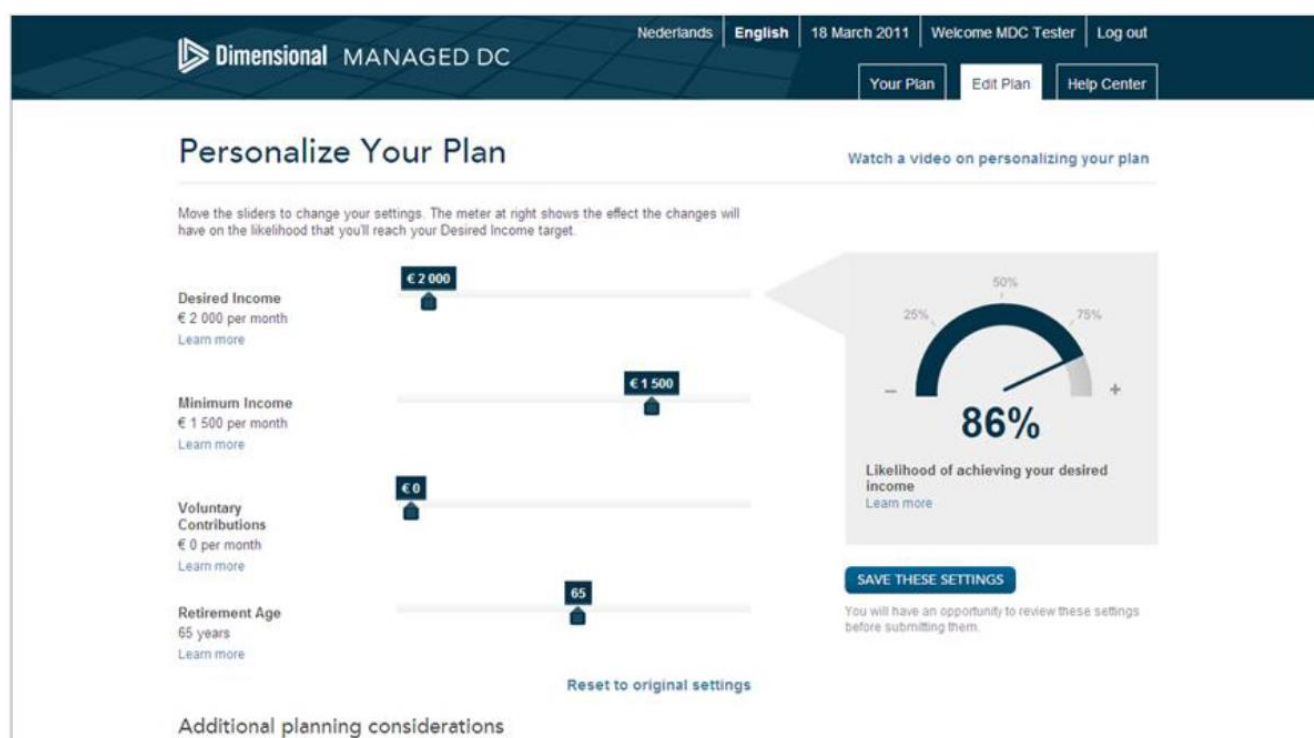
Dimensional MANAGED DC

Nederlands | English | 18 March 2011 | Welcome MDC Tester | Log out

Your Plan | Edit Plan | Help Center

Personalize Your Plan

Watch a video on personalizing your plan

Move the sliders to change your settings. The meter at right shows the effect the changes will have on the likelihood that you'll reach your Desired Income target.

€ 2 000

Desired Income
€ 2 000 per month
Learn more

€ 1 500

Minimum Income
€ 1 500 per month
Learn more

€ 0

Voluntary Contributions
€ 0 per month
Learn more

65

Retirement Age
65 years
Learn more

Reset to original settings

25% 50% 75%
–
+
86%

Likelihood of achieving your desired income
Learn more

SAVE THESE SETTINGS

You will have an opportunity to review these settings before submitting them.

Additional planning considerations